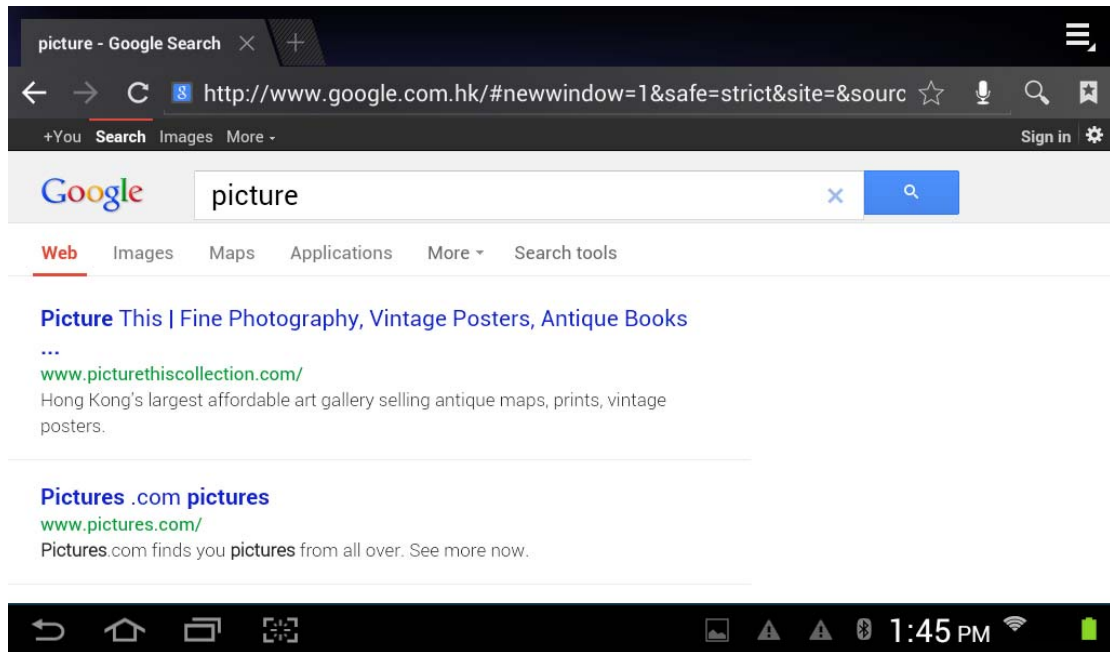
picture - Google Search

http://www.google.com.hk/#newwindow=1&safe=strict&site=&sourc

+You Search Images More

Sign in

Google

picture

Web Images Maps Applications More Search tools

Picture This | Fine Photography, Vintage Posters, Antique Books ...

www.picturethiscollection.com/

Hong Kong's largest affordable art gallery selling antique maps, prints, vintage posters.

Pictures .com pictures

www.pictures.com/

Pictures.com finds you pictures from all over. See more now.

1:45 PM